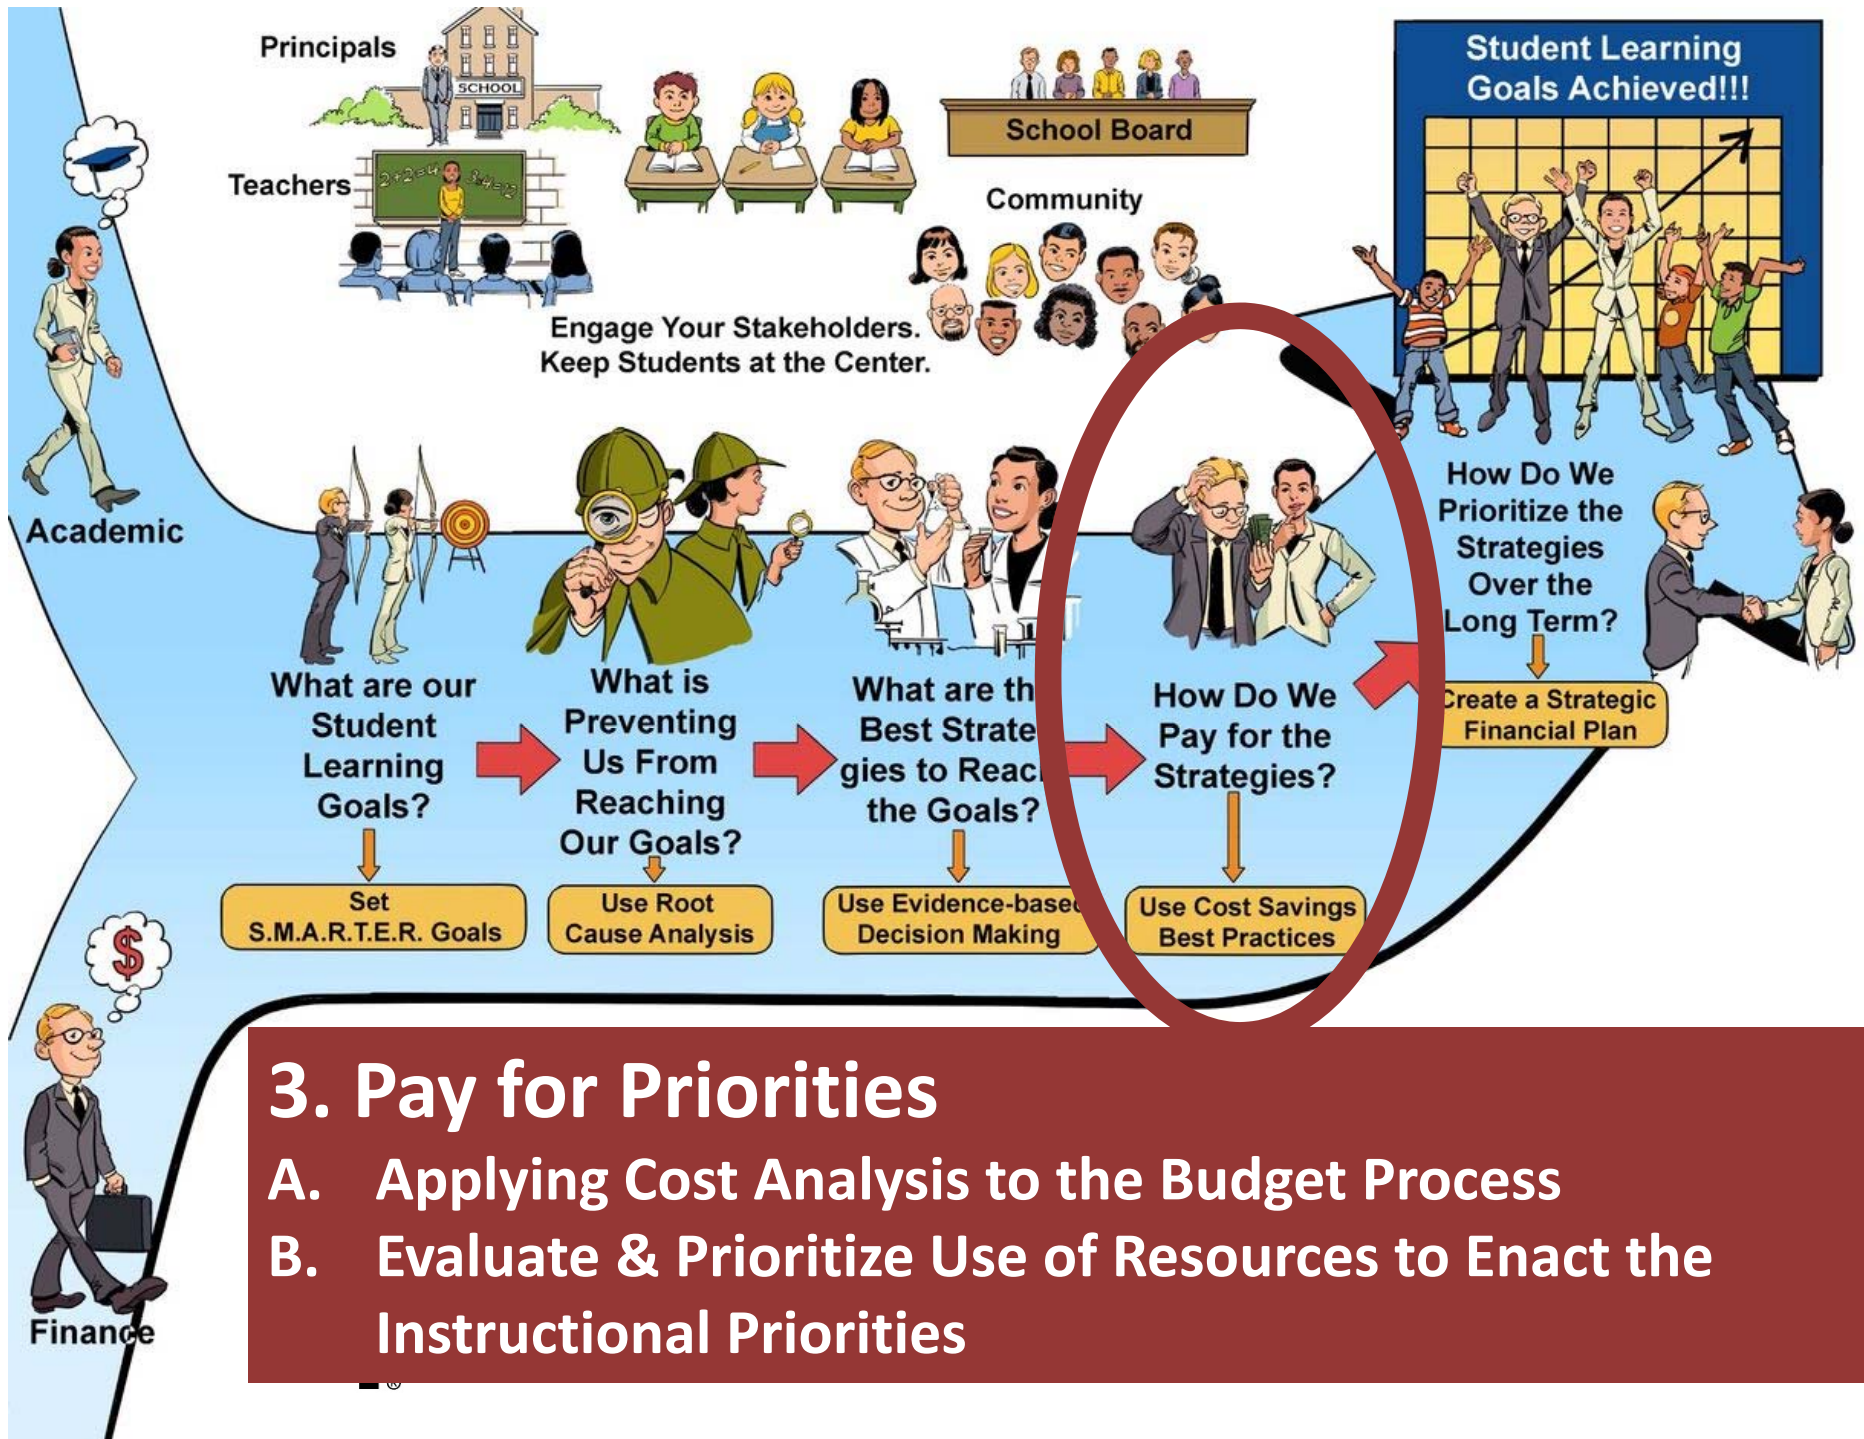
Principals

SCHOOL

Teachers

$2+2=4$ $3+4=12$

School Board

Student Learning Goals Achieved!!!

Community

Engage Your Stakeholders. Keep Students at the Center.

Academic

What are our Student Learning Goals?

Set S.M.A.R.T.E.R. Goals

What is Preventing Us From Reaching Our Goals?

Use Root Cause Analysis

What are th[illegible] Best Strate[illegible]gies to Reac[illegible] the Goals?

Use Evidence-base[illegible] Decision Making

How Do We Pay for the Strategies?

Use Cost Savings Best Practices

How Do We Prioritize the Strategies Over the Long Term?

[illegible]reate a Strategic Financial Plan

$

Financ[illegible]

3. Pay for Priorities

A. Applying Cost Analysis to the Budget Process

B. Evaluate & Prioritize Use of Resources to Enact the Instructional Priorities